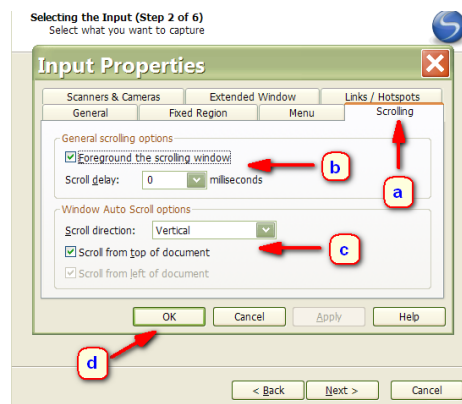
Selecting the Input (Step 2 of 6)
Select what you want to capture

Input Properties

Scanners & Cameras
Extended Window
Links / Hotspots
General
Fixed Region
Menu
Scrolling

General scrolling options
Foreground the scrolling window
Scroll delay: 0 milliseconds

Window Auto Scroll options
Scroll direction: Vertical
Scroll from top of document
Scroll from left of document

OK
Cancel
Apply
Help

a
b
c
d

< Back
Next >
Cancel